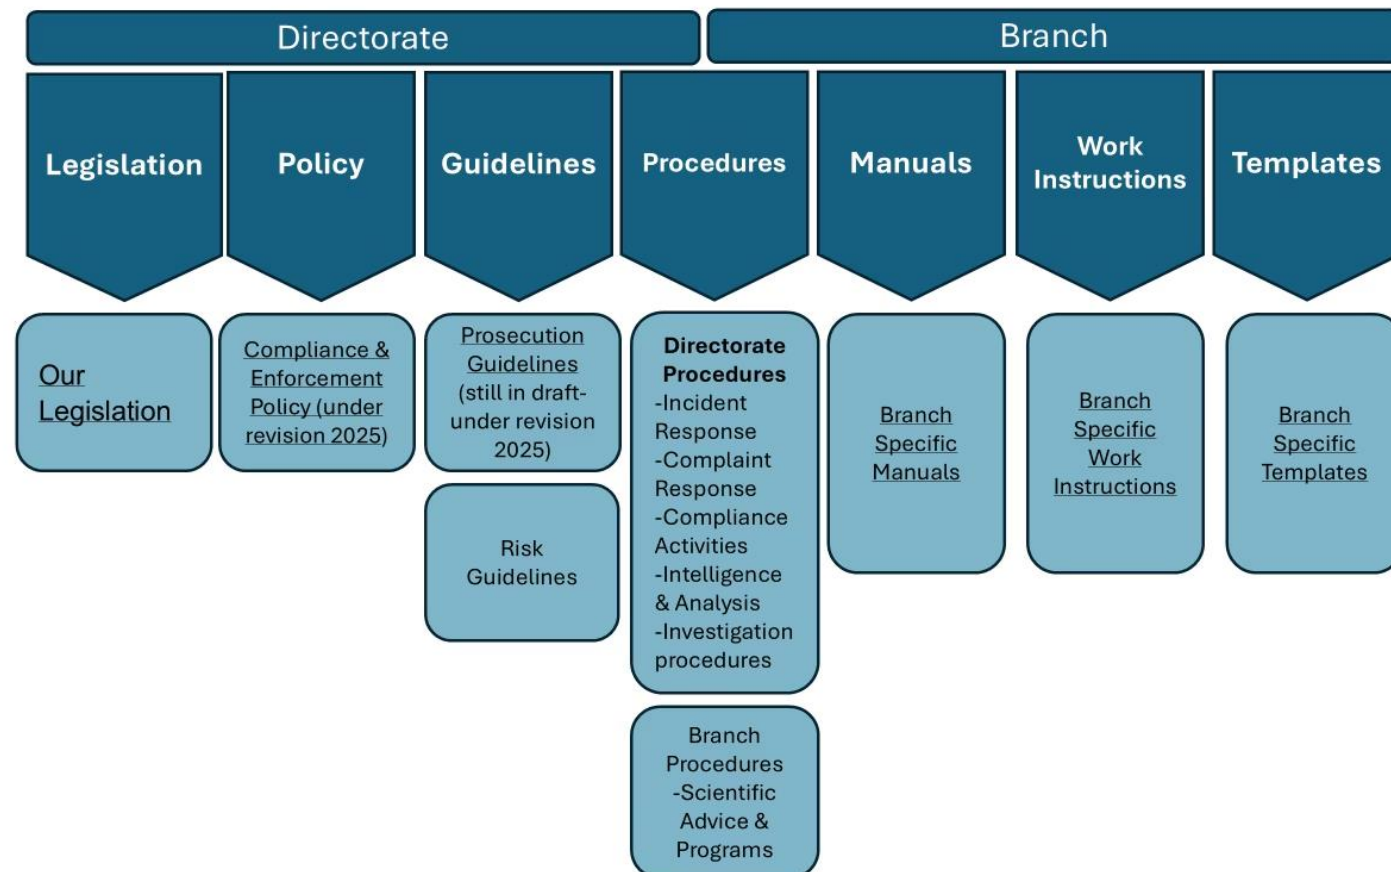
Directorate

Branch

Legislation

Policy

Guidelines

Procedures

Manuals

Work Instructions

Templates

Our Legislation

Compliance & Enforcement Policy (under revision 2025)

Prosecution Guidelines (still in draft- under revision 2025)

Risk Guidelines

Directorate Procedures
-Incident Response
-Complaint Response
-Compliance Activities
-Intelligence & Analysis
-Investigation procedures

Branch Procedures
-Scientific Advice & Programs

Branch Specific Manuals

Branch Specific Work Instructions

Branch Specific Templates